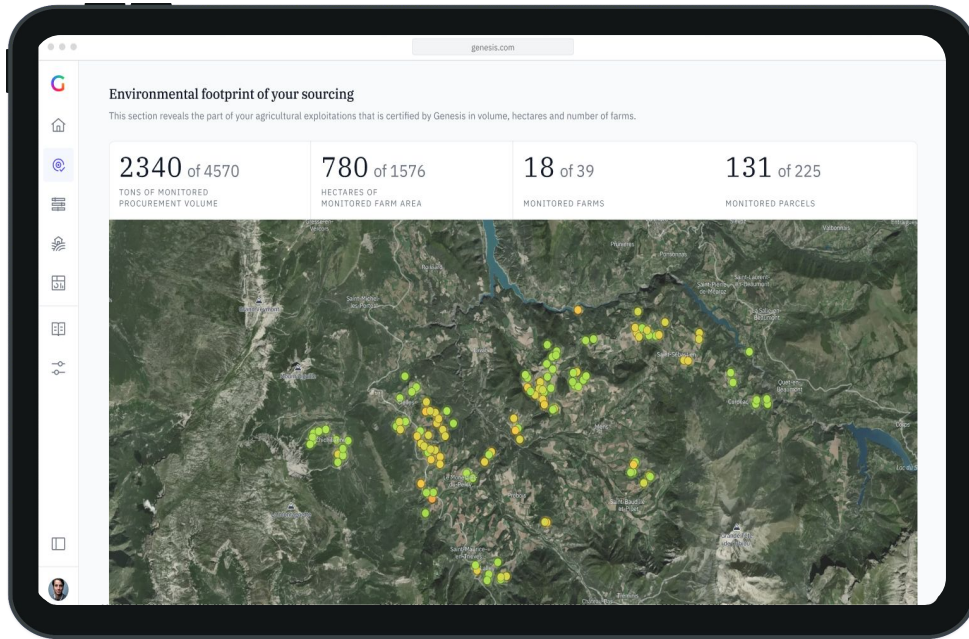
genesis.com

G

Environmental footprint of your sourcing

This section reveals the part of your agricultural exploitations that is certified by Genesis in volume, hectares and number of farms.

2340 of 4570
TONS OF MONITORED PROCUREMENT VOLUME

780 of 1576
HECTARES OF MONITORED FARM AREA

18 of 39
MONITORED FARMS

131 of 225
MONITORED PARCELS